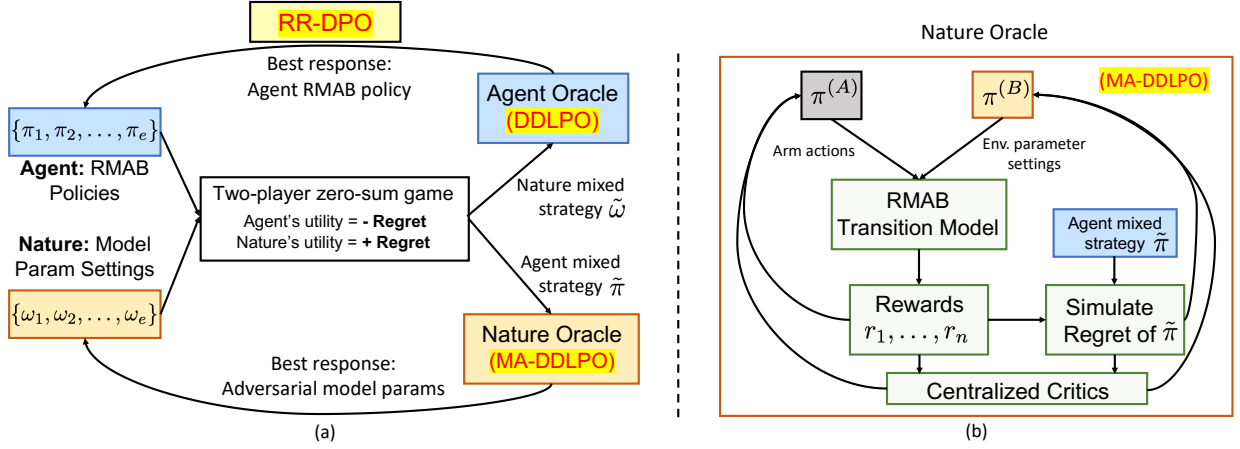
RR-DPO

Best response:
Agent RMAB policy

Agent Oracle
(DDLPO)

$\{\pi_1, \pi_2, \ldots, \pi_e\}$

**Agent:** RMAB Policies

Two-player zero-sum game
Agent's utility = **- Regret**
Nature's utility = **+ Regret**

Nature mixed strategy $\tilde{\omega}$

Agent mixed strategy $\tilde{\pi}$

**Nature:** Model Param Settings

$\{\omega_1, \omega_2, \ldots, \omega_e\}$

Nature Oracle
(MA-DDLPO)

Best response:
Adversarial model params

(a)

Nature Oracle

$\pi^{(A)}$

$\pi^{(B)}$

(MA-DDLPO)

Arm actions

Env. parameter settings

RMAB Transition Model

Agent mixed strategy $\tilde{\pi}$

Rewards $r_1, \ldots, r_n$

Simulate Regret of $\tilde{\pi}$

Centralized Critics

(b)